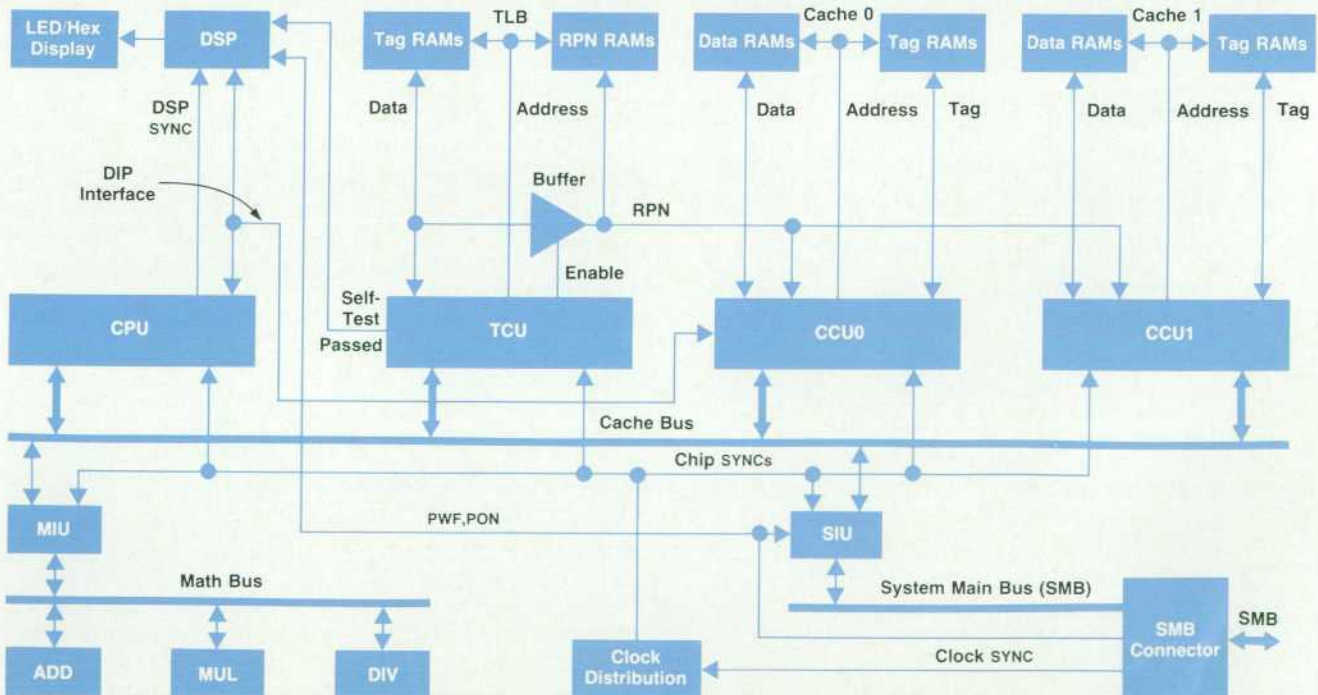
LED/Hex Display

DSP

Tag RAMs

TLB

RPN RAMs

Data RAMs

Cache 0

Tag RAMs

Data RAMs

Cache 1

Tag RAMs

DSP SYNC

Data

Address

Data

Address

Tag

Data

Address

Tag

DIP Interface

Buffer

RPN

Enable

Self-Test Passed

CPU

TCU

CCU0

CCU1

Cache Bus

Chip SYNCs

MIU

PWF,PON

SIU

Math Bus

System Main Bus (SMB)

SMB

ADD

MUL

DIV

Clock Distribution

Clock SYNC

SMB Connector